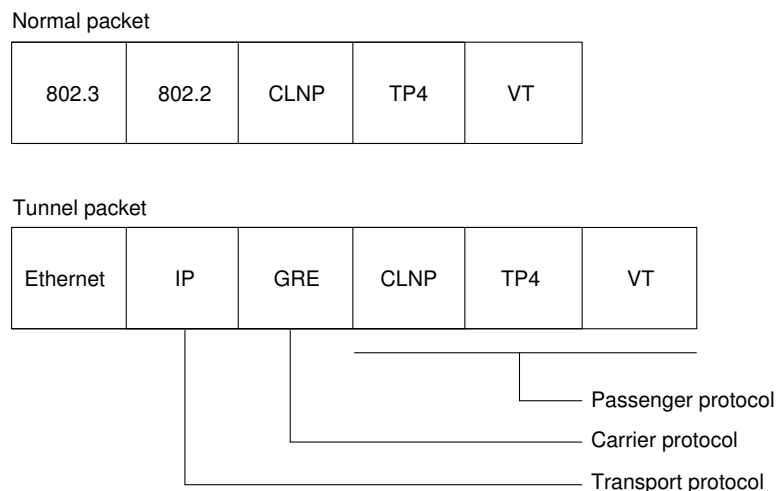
Normal packet

| 802.3 | 802.2 | CLNP | TP4 | VT |
|---|---|---|---|---|

Tunnel packet

| Ethernet | IP | GRE | CLNP | TP4 | VT |
|---|---|---|---|---|---|

Passenger protocol

Carrier protocol

Transport protocol